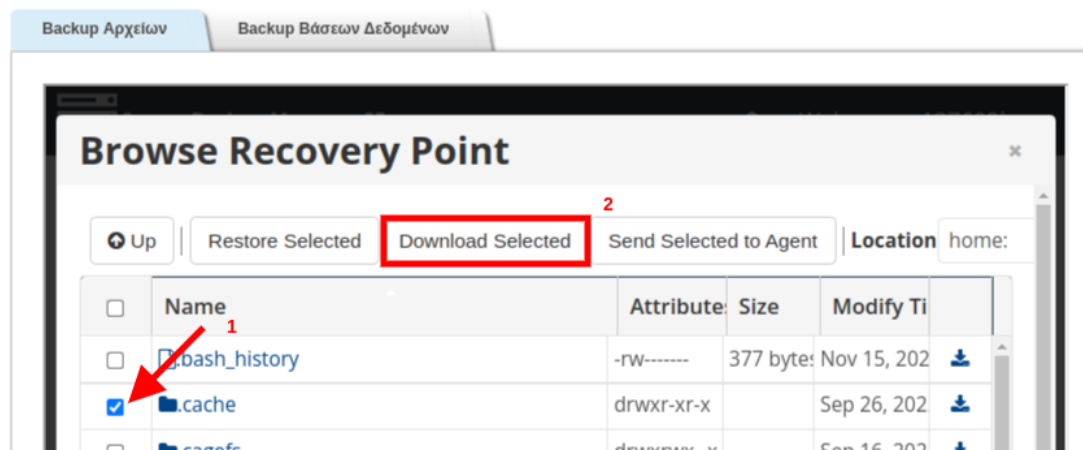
Backup Αρχείων | Backup Βάσεων Δεδομένων

Browse Recovery Point

×

2

Up | Restore Selected | Download Selected | Send Selected to Agent | Location | home:

| | Name | Attribute: | Size | Modify Ti | |
|---|---|---|---|---|---|
| ☐ | .bash_history | -rw------- | 377 byte: | Nov 15, 202 | |
| ☑ | .cache | drwxr-xr-x | | Sep 26, 202 | |
| ☐ | .sagefs | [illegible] | | Sep 16, 202 | |

1